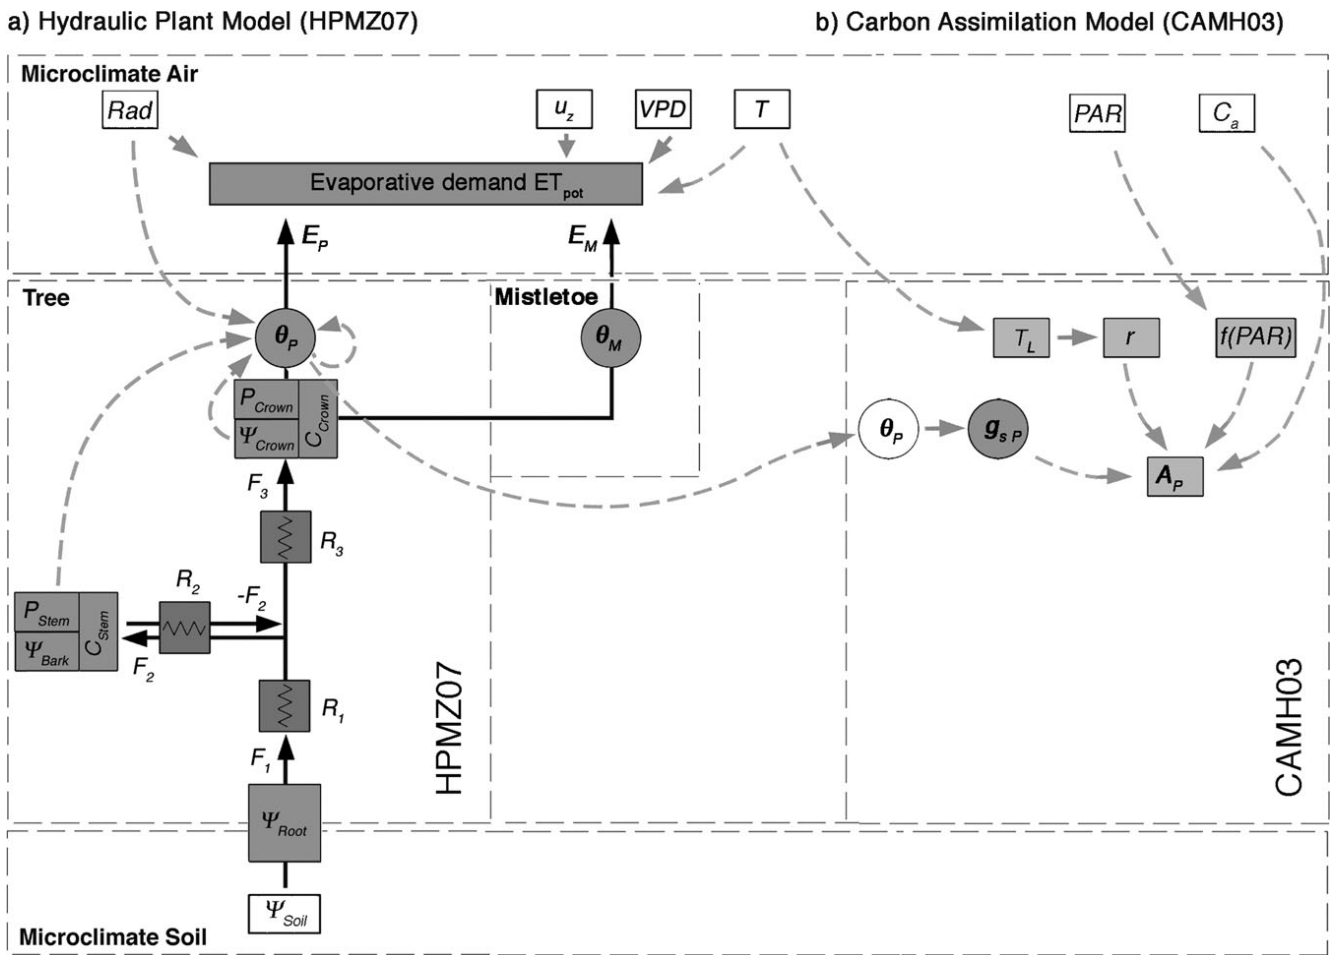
a) Hydraulic Plant Model (HPMZ07)

b) Carbon Assimilation Model (CAMH03)

Microclimate Air

$Rad$

$u_z$

$VPD$

$T$

$PAR$

$C_a$

Evaporative demand $ET_{pot}$

$E_P$

$E_M$

Tree

Mistletoe

$\theta_P$

$\theta_M$

$T_L$

$r$

$f(PAR)$

$P_{Crown}$

$\Psi_{Crown}$

$C_{Crown}$

$\theta_P$

$g_{s\,P}$

$A_P$

$F_3$

$R_3$

$R_2$

$-F_2$

$P_{Stem}$

$\Psi_{Bark}$

$C_{Stem}$

$F_2$

$R_1$

$F_1$

HPMZ07

CAMH03

$\Psi_{Root}$

$\Psi_{Soil}$

Microclimate Soil